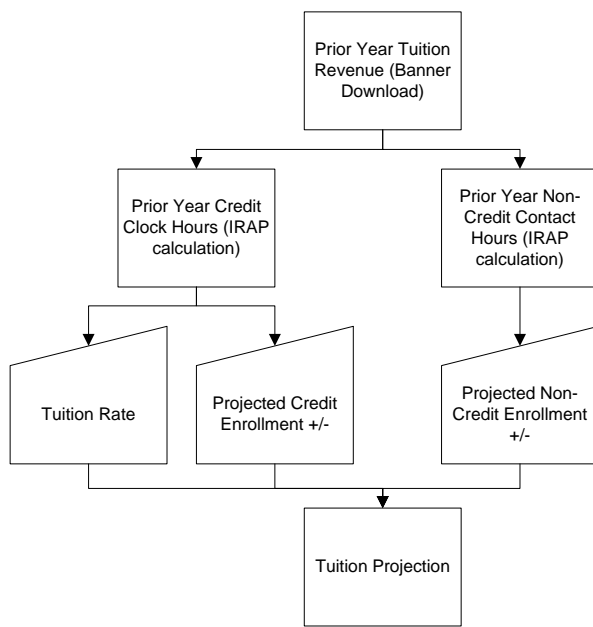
Prior Year Tuition Revenue (Banner Download)

Prior Year Credit Clock Hours (IRAP calculation)

Prior Year Non-Credit Contact Hours (IRAP calculation)

Tuition Rate

Projected Credit Enrollment +/-

Projected Non-Credit Enrollment +/-

Tuition Projection